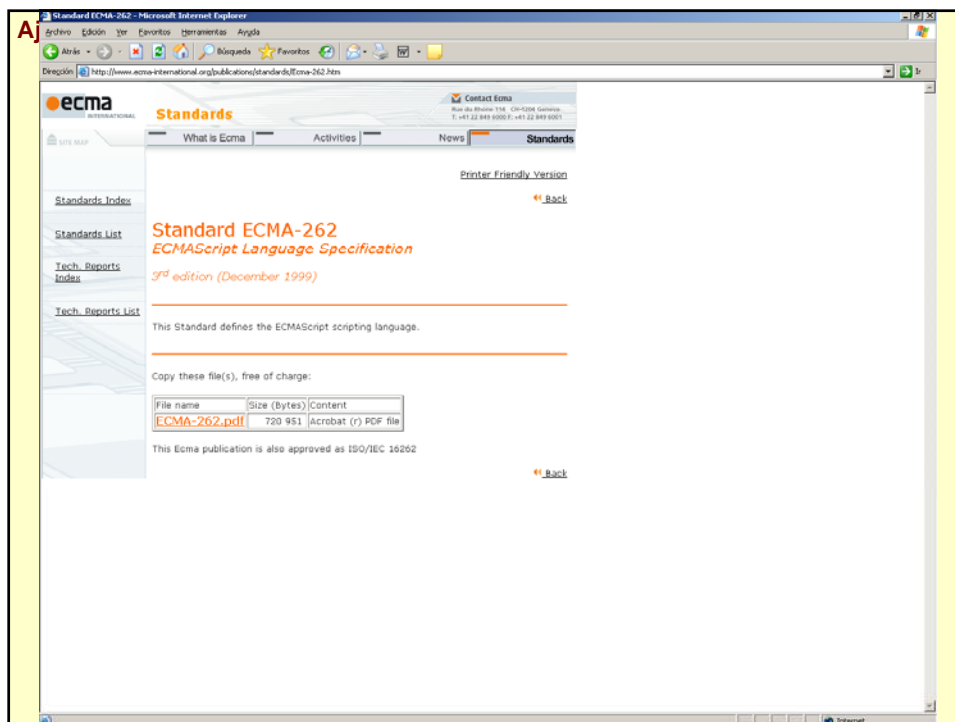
Aj

Standard ECMA-262 - Microsoft Internet Explorer

Archivo Edición Ver Favoritos Herramientas Ayuda

Atrás Búsqueda Favoritos

Dirección http://www.ecma-international.org/publications/standards/Ecma-262.htm

Ir

ecma INTERNATIONAL

Standards

Contact Ecma
Rue du Rhône 114 CH-1204 Geneva
T: +41 22 849 6000 F: +41 22 849 6001

SITE MAP

What is Ecma | Activities | News | Standards

Printer Friendly Version

Back

Standards Index

Standards List

Tech. Reports Index

Tech. Reports List

Standard ECMA-262
ECMAScript Language Specification

3rd edition (December 1999)

This Standard defines the ECMAScript scripting language.

Copy these file(s), free of charge:

| File name | Size (Bytes) | Content |
|---|---|---|
| ECMA-262.pdf | 720 951 | Acrobat (r) PDF file |

This Ecma publication is also approved as ISO/IEC 16262

Back

Internet